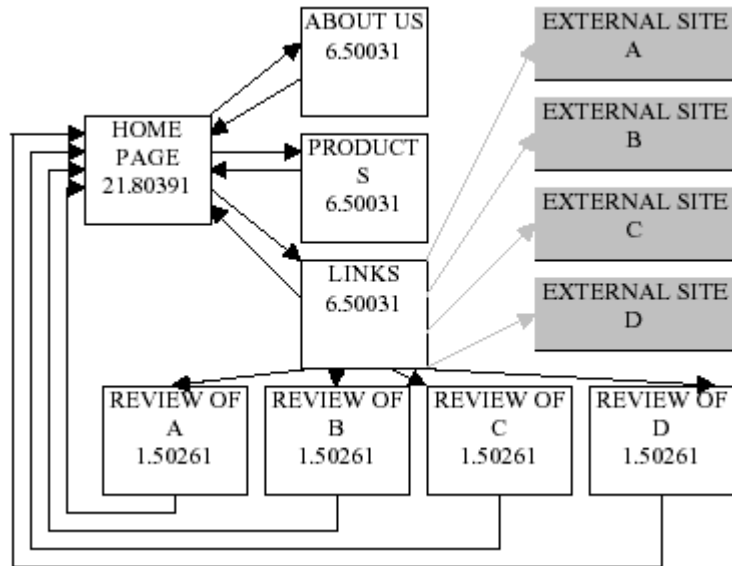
ABOUT US
6.50031

EXTERNAL SITE
A

HOME
PAGE
21.80391

PRODUCT
S
6.50031

EXTERNAL SITE
B

EXTERNAL SITE
C

LINKS
6.50031

EXTERNAL SITE
D

REVIEW OF
A
1.50261

REVIEW OF
B
1.50261

REVIEW OF
C
1.50261

REVIEW OF
D
1.50261